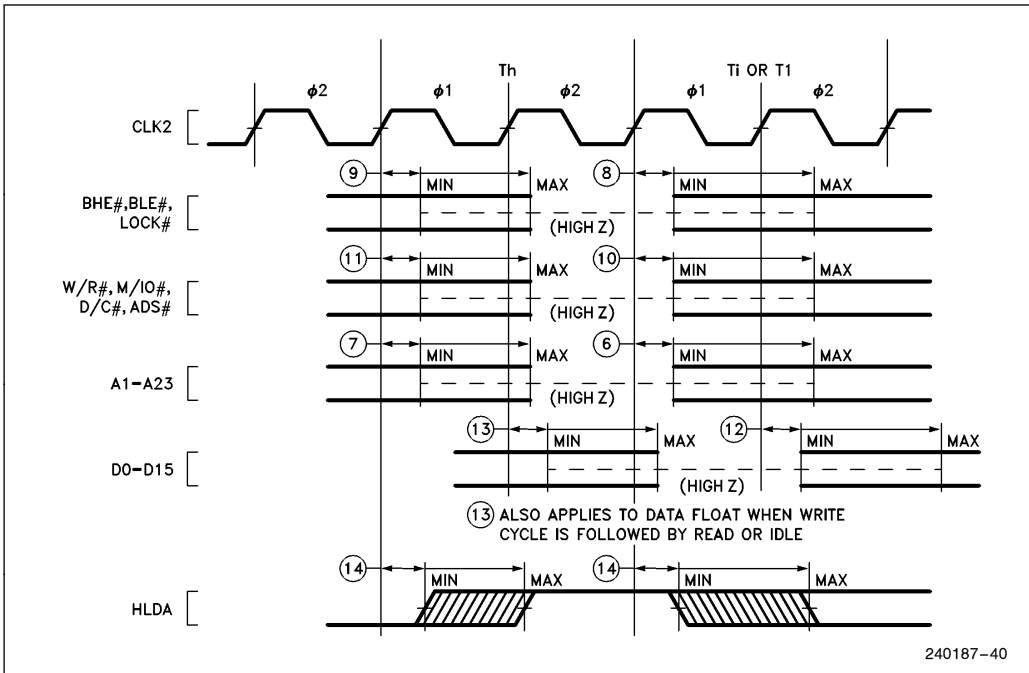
Th

Ti OR T1

$\phi2$ $\phi1$ $\phi2$ $\phi1$ $\phi2$

CLK2

9 MIN MAX 8 MIN MAX

BHE#, BLE#, LOCK#

(HIGH Z)

11 MIN MAX 10 MIN MAX

W/R#, M/IO#, D/C#, ADS#

(HIGH Z)

7 MIN MAX 6 MIN MAX

A1–A23

(HIGH Z)

13 MIN MAX 12 MIN MAX

D0–D15

(HIGH Z)

13 ALSO APPLIES TO DATA FLOAT WHEN WRITE CYCLE IS FOLLOWED BY READ OR IDLE

14 MIN MAX 14 MIN MAX

HLDA

240187–40